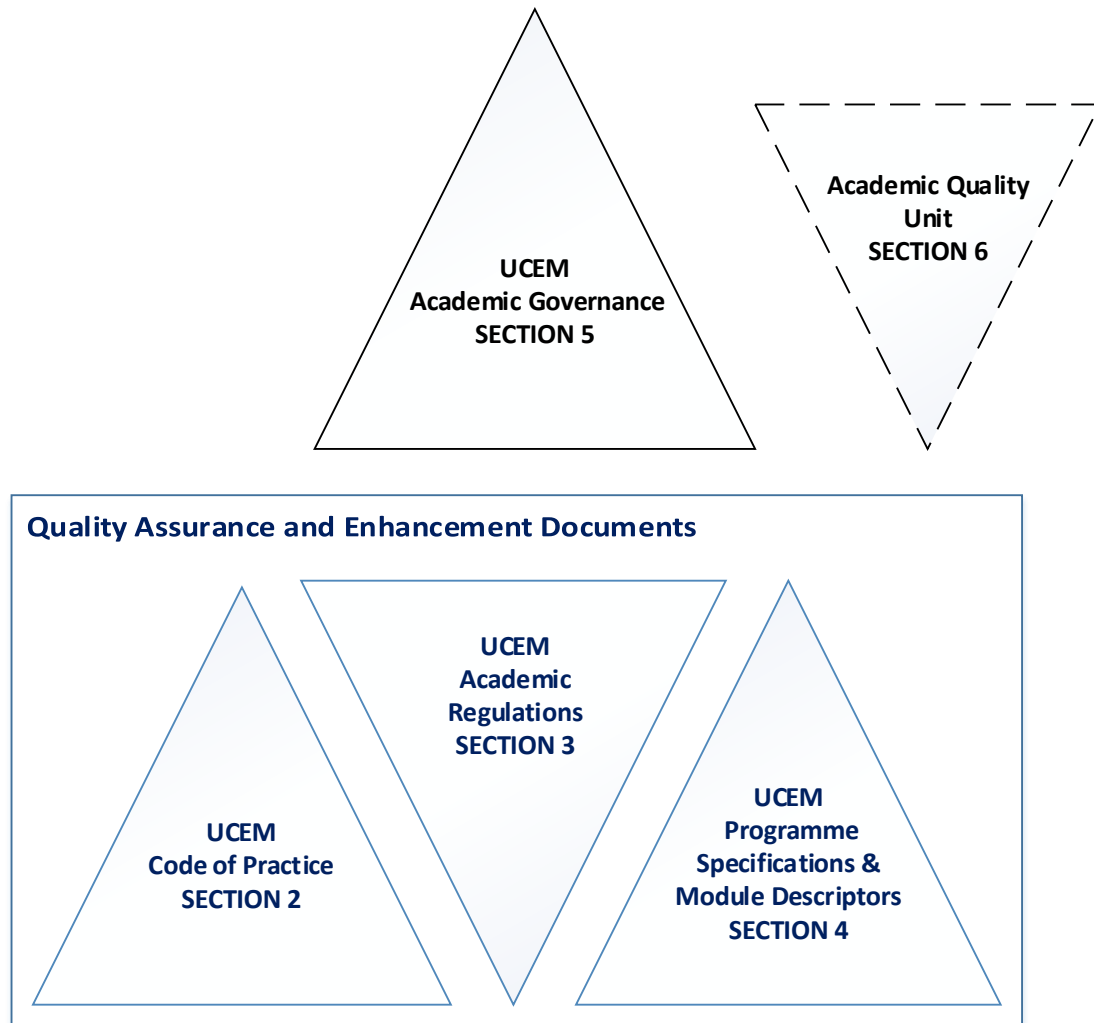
UCEM
Academic Governance
SECTION 5

Academic Quality Unit
SECTION 6

Quality Assurance and Enhancement Documents

UCEM
Code of Practice
SECTION 2

UCEM
Academic Regulations
SECTION 3

UCEM
Programme Specifications & Module Descriptors
SECTION 4